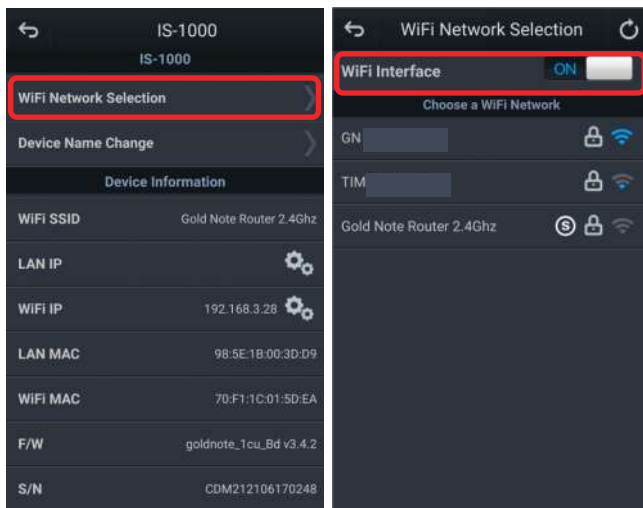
IS-1000
IS-1000
WiFi Network Selection
Device Name Change
Device Information

| WiFi SSID | Gold Note Router 2.4Ghz |
|---|---|
| LAN IP | |
| WiFi IP | 192.168.3.28 |
| LAN MAC | 98:5E:1B:00:3D:D9 |
| WiFi MAC | 70:F1:1C:01:5D:EA |
| F/W | goldnote_1cu_Bd v3.4.2 |
| S/N | CDM212106170248 |

WiFi Network Selection
WiFi Interface ON
Choose a WiFi Network
GN
TIM
Gold Note Router 2.4Ghz